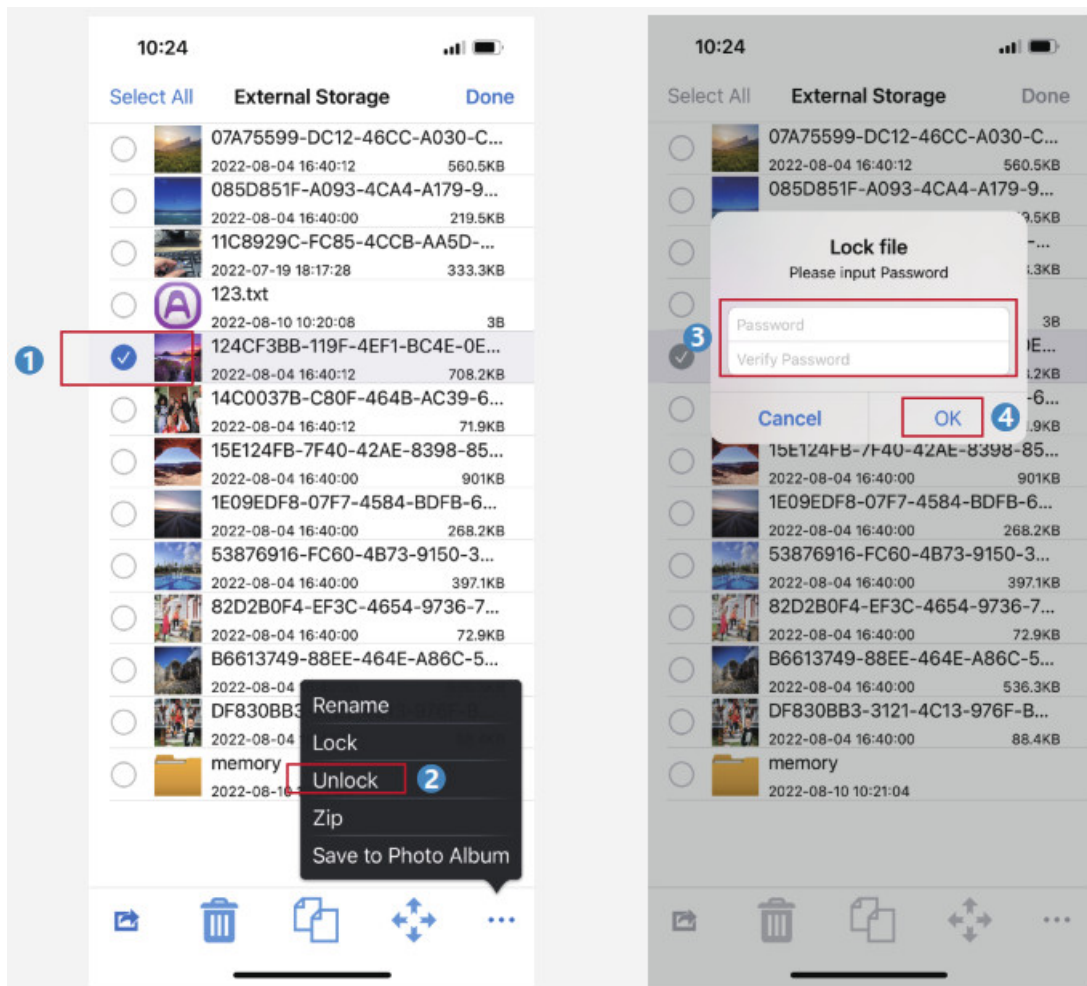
10:24

Select All External Storage Done

07A75599-DC12-46CC-A030-C...
2022-08-04 16:40:12 560.5KB
085D851F-A093-4CA4-A179-9...
2022-08-04 16:40:00 219.5KB
11C8929C-FC85-4CCB-AA5D-...
2022-07-19 18:17:28 333.3KB
123.txt
2022-08-10 10:20:08 3B
1
124CF3BB-119F-4EF1-BC4E-0E...
2022-08-04 16:40:12 708.2KB
14C0037B-C80F-464B-AC39-6...
2022-08-04 16:40:12 71.9KB
15E124FB-7F40-42AE-8398-85...
2022-08-04 16:40:00 901KB
1E09EDF8-07F7-4584-BDFB-6...
2022-08-04 16:40:00 268.2KB
53876916-FC60-4B73-9150-3...
2022-08-04 16:40:00 397.1KB
82D2B0F4-EF3C-4654-9736-7...
2022-08-04 16:40:00 72.9KB
B6613749-88EE-464E-A86C-5...
2022-08-04 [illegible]
DF830BB3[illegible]
2022-08-04 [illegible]
memory
2022-08-1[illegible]

Rename
Lock
Unlock 2
Zip
Save to Photo Album

10:24

Select All External Storage Done

07A75599-DC12-46CC-A030-C...
2022-08-04 16:40:12 560.5KB
085D851F-A093-4CA4-A179-9...

Lock file
Please input Password
3
Password
Verify Password
Cancel OK 4

15E124FB-7F40-42AE-8398-85...
2022-08-04 16:40:00 901KB
1E09EDF8-07F7-4584-BDFB-6...
2022-08-04 16:40:00 268.2KB
53876916-FC60-4B73-9150-3...
2022-08-04 16:40:00 397.1KB
82D2B0F4-EF3C-4654-9736-7...
2022-08-04 16:40:00 72.9KB
B6613749-88EE-464E-A86C-5...
2022-08-04 16:40:00 536.3KB
DF830BB3-3121-4C13-976F-B...
2022-08-04 16:40:00 88.4KB
memory
2022-08-10 10:21:04